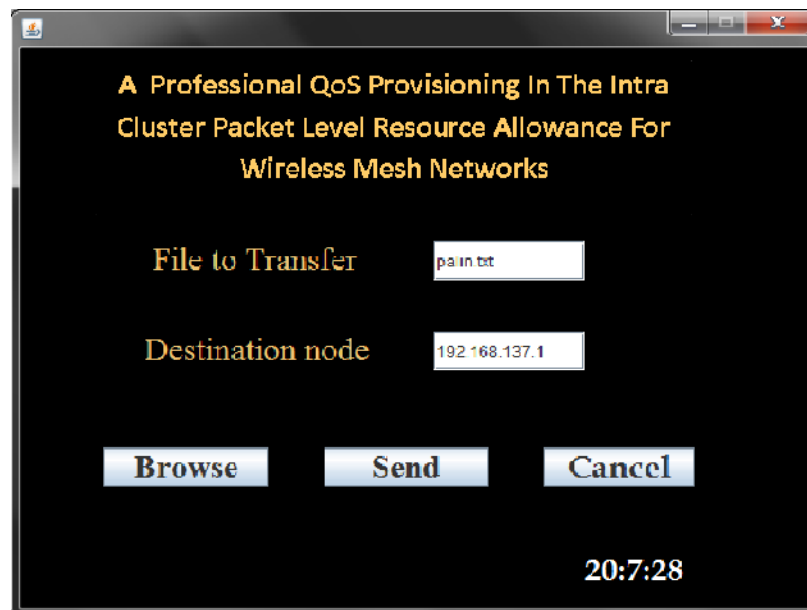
A Professional QoS Provisioning In The Intra Cluster Packet Level Resource Allowance For Wireless Mesh Networks

File to Transfer

pain.txt

Destination node

192.168.137.1

Browse

Send

Cancel

20:7:28